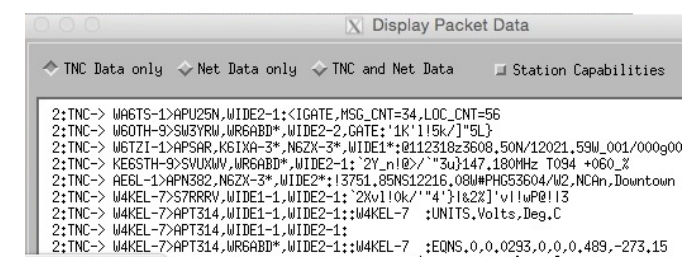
Display Packet Data

TNC Data only
Net Data only
TNC and Net Data
Station Capabilities

2:TNC-> WA6TS-1>APU25N,WIDE2-1:<IGATE,MSG_CNT=34,LOC_CNT=56
2:TNC-> W6OTH-9>SW3YRW,WR6ABD*,WIDE2-2,GATE:'1K'1!5k/]"5L}
2:TNC-> W6TZI-1>APSAR,K6IXA-3*,N6ZX-3*,WIDE1*:@112318z3608.50N/12021.59W_001/000g00
2:TNC-> KE6STH-9>SVUXWV,WR6ABD*,WIDE2-1:`2Y_n!@>/`"3u}147.180MHz T094 +060_%
2:TNC-> AE6L-1>APN382,N6ZX-3*,WIDE2*:!3751.85NS12216.08W#PHG53604/W2,NCAn,Downtown
2:TNC-> W4KEL-7>S7RRRV,WIDE1-1,WIDE2-1:`2Xvl!0k/""4'}|&2X]'vl!wP@!|3
2:TNC-> W4KEL-7>APT314,WIDE1-1,WIDE2-1::W4KEL-7 :UNITS.Volts,Deg.C
2:TNC-> W4KEL-7>APT314,WIDE1-1,WIDE2-1:
2:TNC-> W4KEL-7>APT314,WR6ABD*,WIDE2-1::W4KEL-7 :EQNS.0,0.0293,0,0,0.489,-273.15